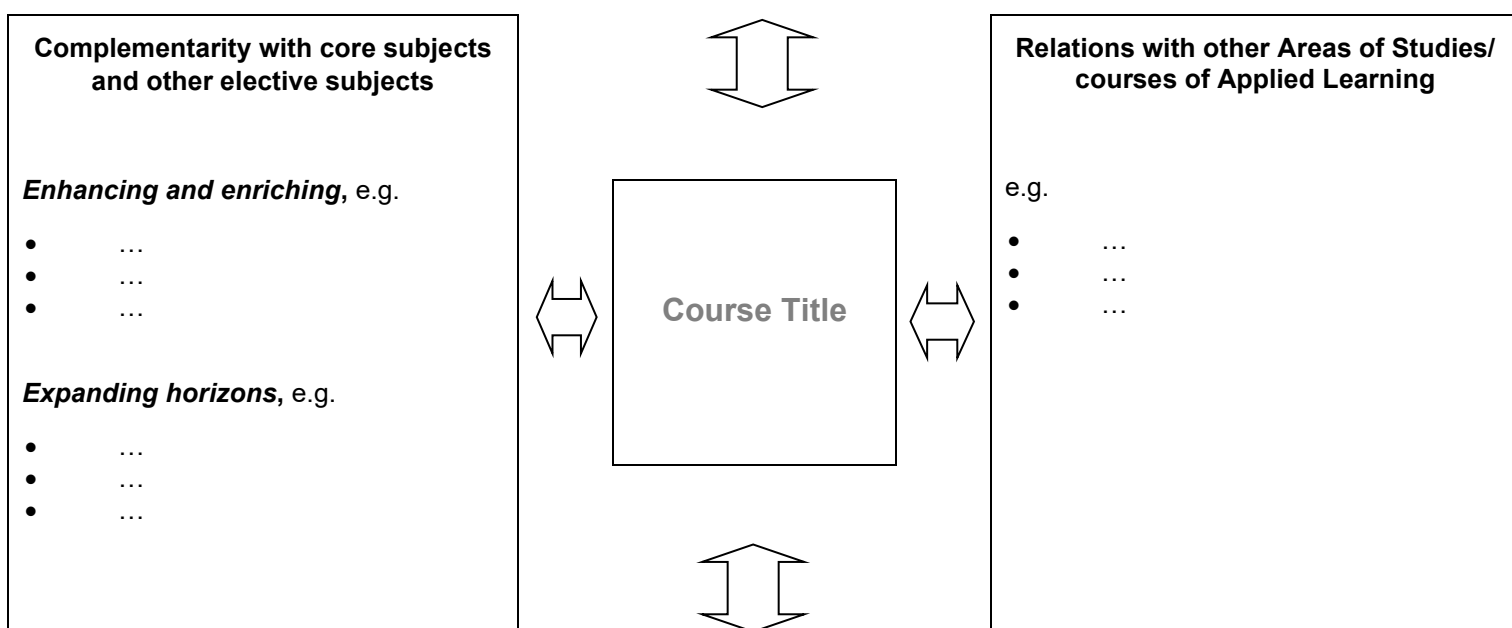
Complementarity with core subjects and other elective subjects

Enhancing and enriching, e.g.

- …
- …
- …

Expanding horizons, e.g.

- …
- …
- …

Course Title

Relations with other Areas of Studies/ courses of Applied Learning

e.g.

- …
- …
- …